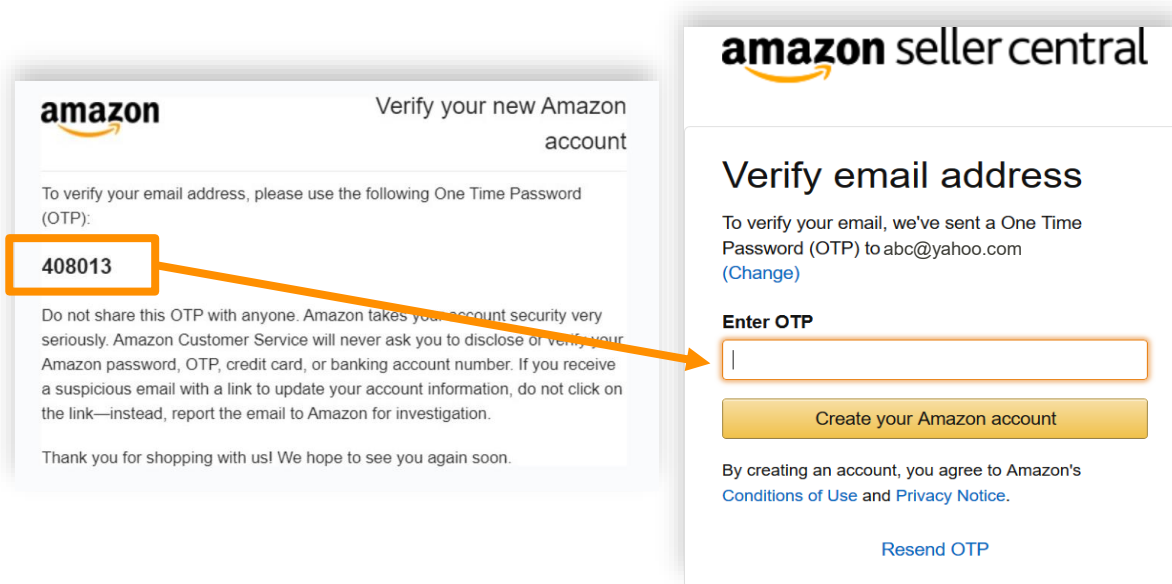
amazon

Verify your new Amazon account

To verify your email address, please use the following One Time Password (OTP):

408013

Do not share this OTP with anyone. Amazon takes your account security very seriously. Amazon Customer Service will never ask you to disclose or verify your Amazon password, OTP, credit card, or banking account number. If you receive a suspicious email with a link to update your account information, do not click on the link—instead, report the email to Amazon for investigation.

Thank you for shopping with us! We hope to see you again soon.

amazon seller central

Verify email address

To verify your email, we've sent a One Time Password (OTP) to abc@yahoo.com (Change)

Enter OTP

Create your Amazon account

By creating an account, you agree to Amazon's Conditions of Use and Privacy Notice.

Resend OTP